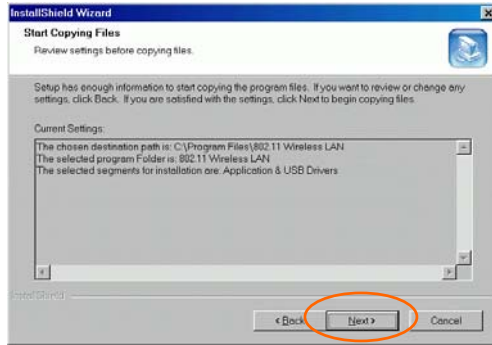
InstallShield Wizard

Start Copying Files

Review settings before copying files.

Setup has enough information to start copying the program files. If you want to review or change any settings, click Back. If you are satisfied with the settings, click Next to begin copying files.

Current Settings:

The chosen destination path is: C:\Program Files\802.11 Wireless LAN
The selected program Folder is: 802.11 Wireless LAN
The selected segments for installation are: Application & USB Drivers

InstallShield

< Back

Next >

Cancel